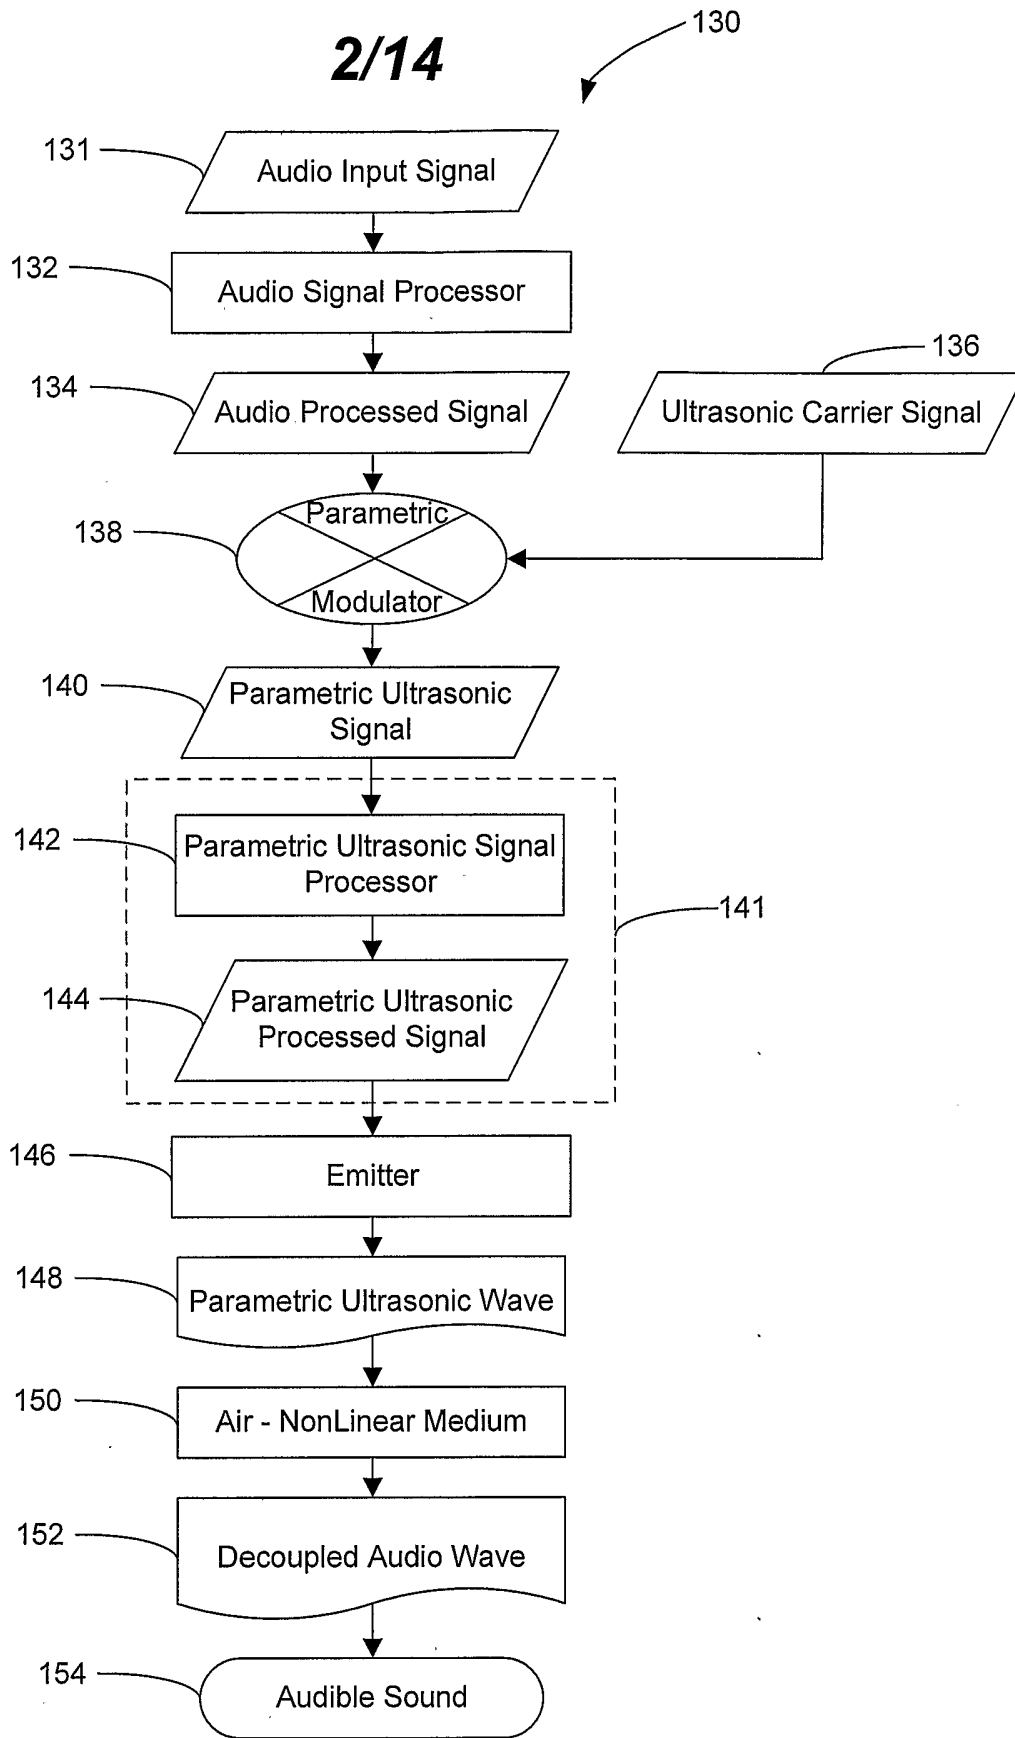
2/14

130

131 Audio Input Signal

132 Audio Signal Processor

134 Audio Processed Signal

136 Ultrasonic Carrier Signal

138 Parametric Modulator

140 Parametric Ultrasonic Signal

141

142 Parametric Ultrasonic Signal Processor

144 Parametric Ultrasonic Processed Signal

146 Emitter

148 Parametric Ultrasonic Wave

150 Air - NonLinear Medium

152 Decoupled Audio Wave

154 Audible Sound